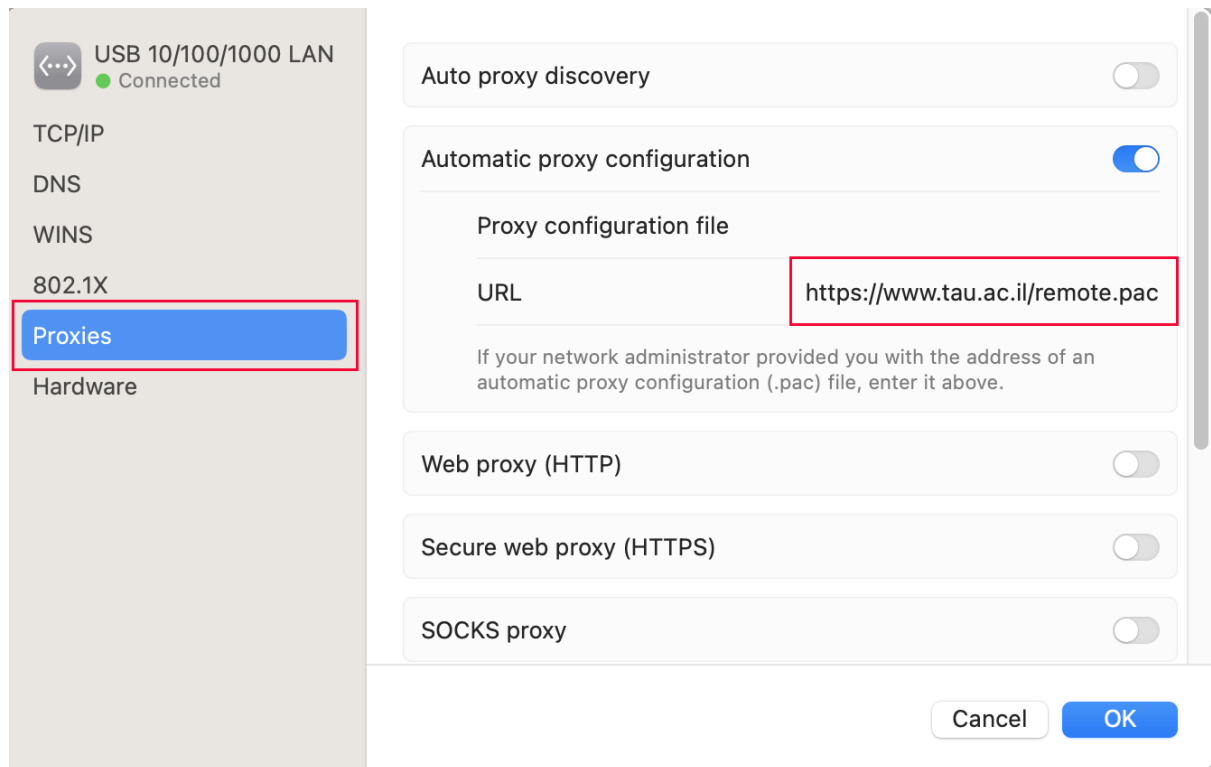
USB 10/100/1000 LAN
Connected

TCP/IP
DNS
WINS
802.1X
Proxies
Hardware

Auto proxy discovery

Automatic proxy configuration

Proxy configuration file

URL https://www.tau.ac.il/remote.pac

If your network administrator provided you with the address of an automatic proxy configuration (.pac) file, enter it above.

Web proxy (HTTP)

Secure web proxy (HTTPS)

SOCKS proxy

Cancel
OK